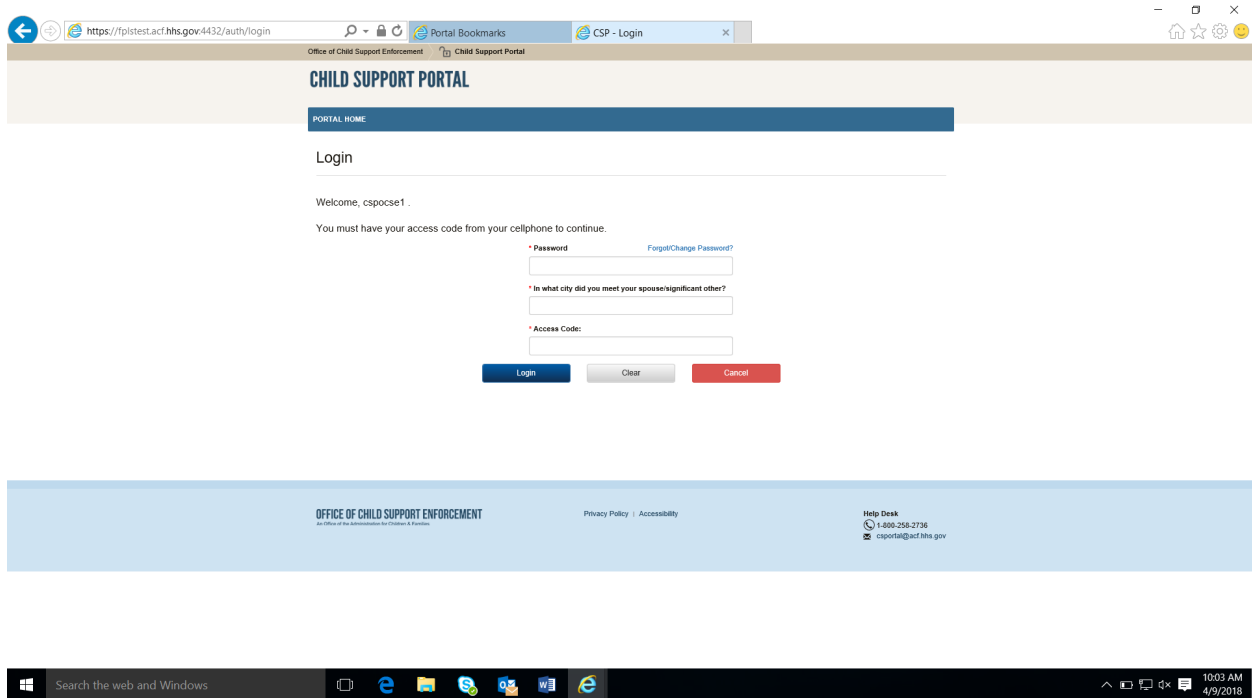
https://fplstest.acf.hhs.gov:4432/auth/login

Portal Bookmarks

CSP - Login

Office of Child Support Enforcement Child Support Portal

CHILD SUPPORT PORTAL

PORTAL HOME

Login

Welcome, cspocse1 .

You must have your access code from your cellphone to continue.

* Password Forgot/Change Password?

* In what city did you meet your spouse/significant other?

* Access Code:

Login Clear Cancel

OFFICE OF CHILD SUPPORT ENFORCEMENT
An Office of the Administration for Children & Families

Privacy Policy | Accessibility

Help Desk
1-800-258-2736
csportal@acf.hhs.gov

Search the web and Windows

10:03 AM
4/9/2018